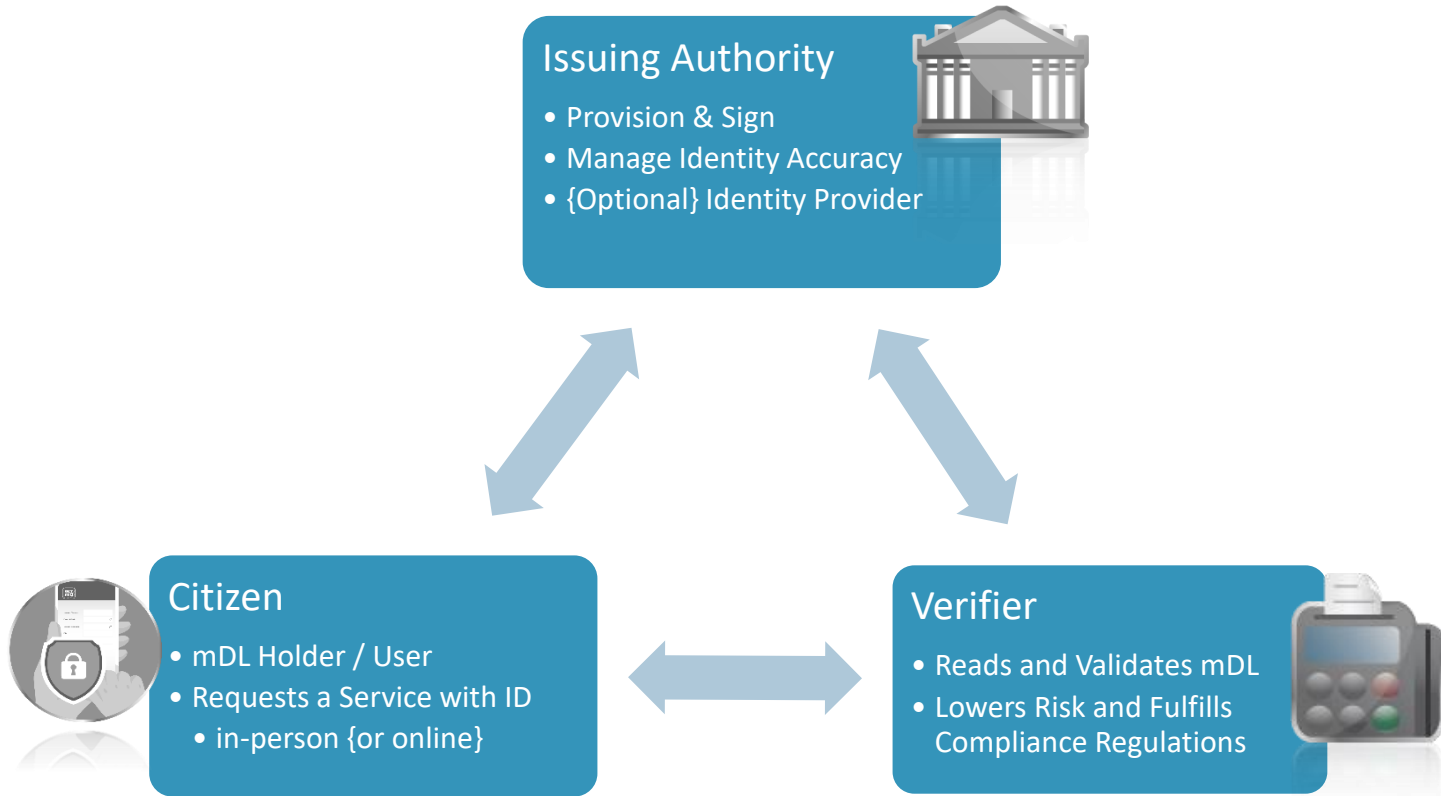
Issuing Authority

- Provision & Sign
- Manage Identity Accuracy
- {Optional} Identity Provider

Citizen

- mDL Holder / User
- Requests a Service with ID
  - in-person {or online}

Verifier

- Reads and Validates mDL
- Lowers Risk and Fulfills Compliance Regulations